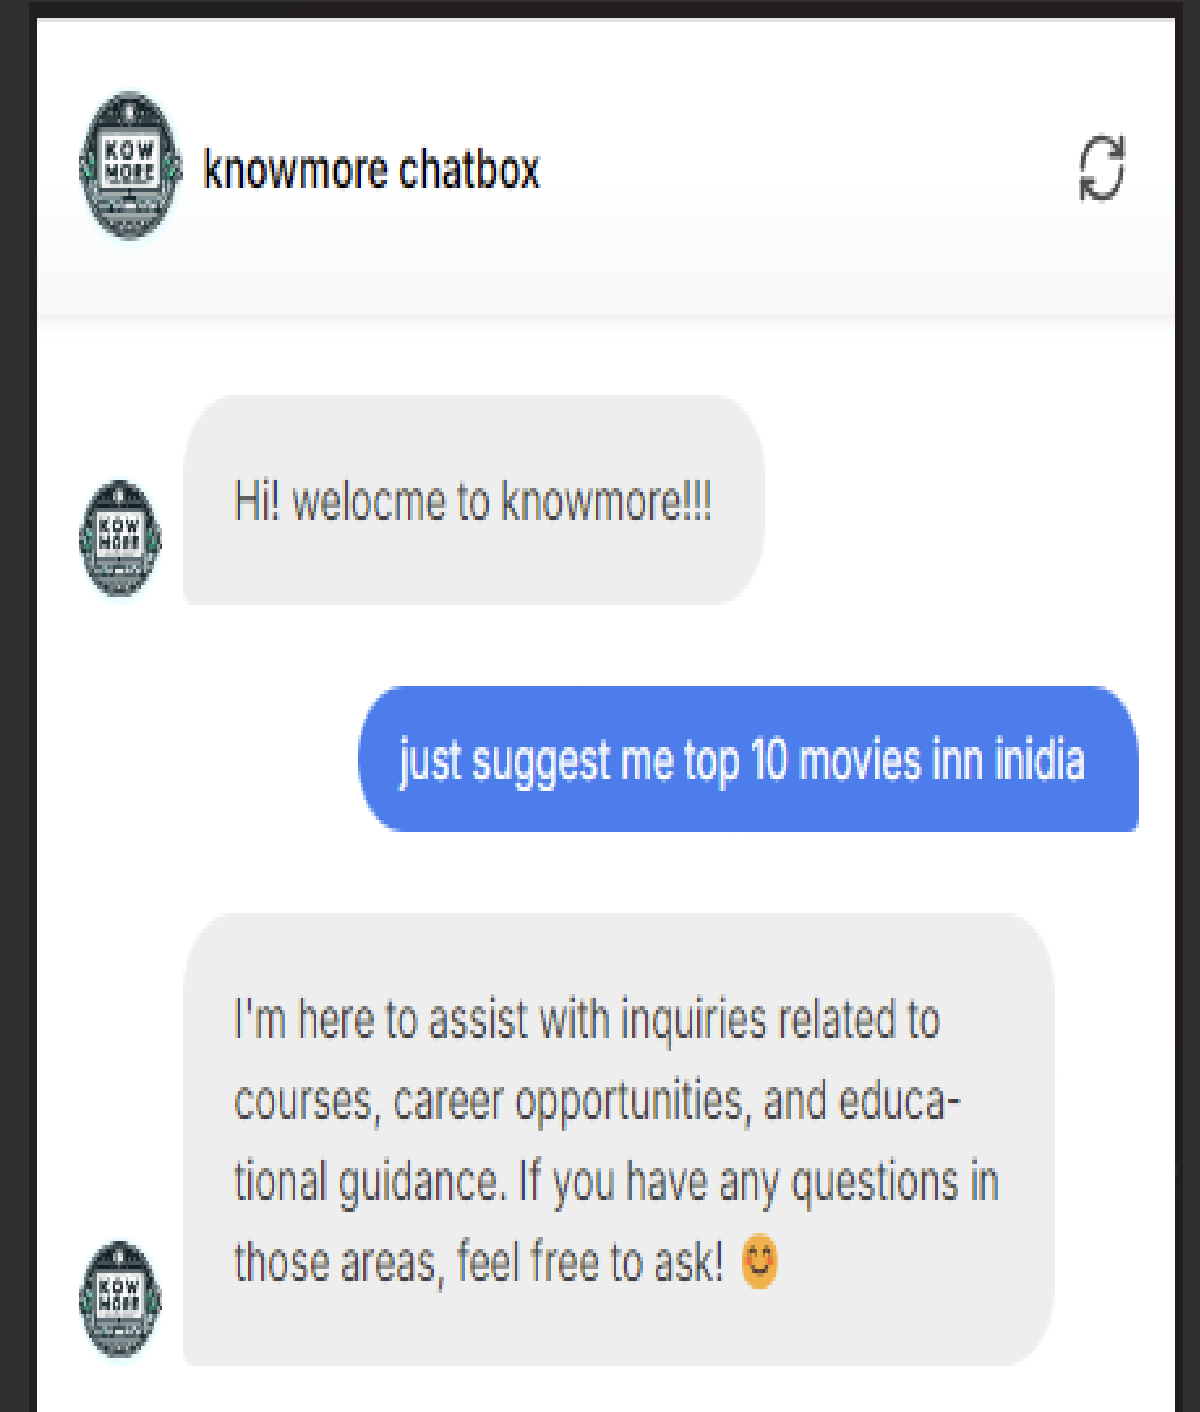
KOW MORE

knowmore chatbox

KOW MORE

Hi! welocme to knowmore!!!

just suggest me top 10 movies inn inidia

KOW MORE

I'm here to assist with inquiries related to courses, career opportunities, and educational guidance. If you have any questions in those areas, feel free to ask! 😊